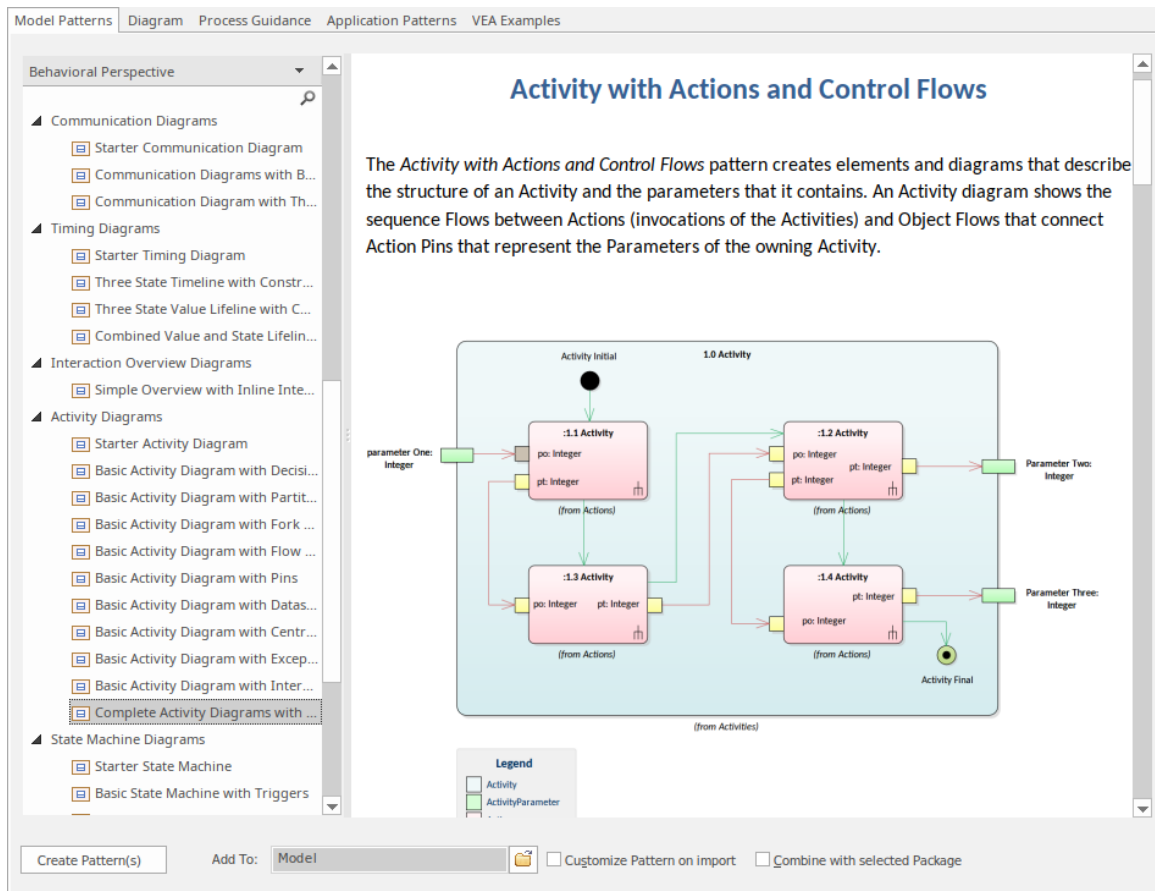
Model Patterns | Diagram | Process Guidance | Application Patterns | VEA Examples

Behavioral Perspective

Communication Diagrams
Starter Communication Diagram
Communication Diagrams with B...
Communication Diagram with Th...
Timing Diagrams
Starter Timing Diagram
Three State Timeline with Constr...
Three State Value Lifeline with C...
Combined Value and State Lifelin...
Interaction Overview Diagrams
Simple Overview with Inline Inte...
Activity Diagrams
Starter Activity Diagram
Basic Activity Diagram with Decisi...
Basic Activity Diagram with Partit...
Basic Activity Diagram with Fork ...
Basic Activity Diagram with Flow ...
Basic Activity Diagram with Pins
Basic Activity Diagram with Datas...
Basic Activity Diagram with Centr...
Basic Activity Diagram with Excep...
Basic Activity Diagram with Inter...
Complete Activity Diagrams with ...
State Machine Diagrams
Starter State Machine
Basic State Machine with Triggers

Activity with Actions and Control Flows

The *Activity with Actions and Control Flows* pattern creates elements and diagrams that describe the structure of an Activity and the parameters that it contains. An Activity diagram shows the sequence Flows between Actions (invocations of the Activities) and Object Flows that connect Action Pins that represent the Parameters of the owning Activity.

Activity Initial
1.0 Activity
parameter One: Integer
:1.1 Activity
po: Integer
pt: Integer
(from Actions)
:1.2 Activity
po: Integer
pt: Integer
pt: Integer
(from Actions)
Parameter Two: Integer
:1.3 Activity
po: Integer
pt: Integer
(from Actions)
:1.4 Activity
pt: Integer
po: Integer
(from Actions)
Parameter Three: Integer
Activity Final
(from Activities)

Legend
Activity
ActivityParameter

Create Pattern(s)
Add To:
Model
Customize Pattern on import
Combine with selected Package